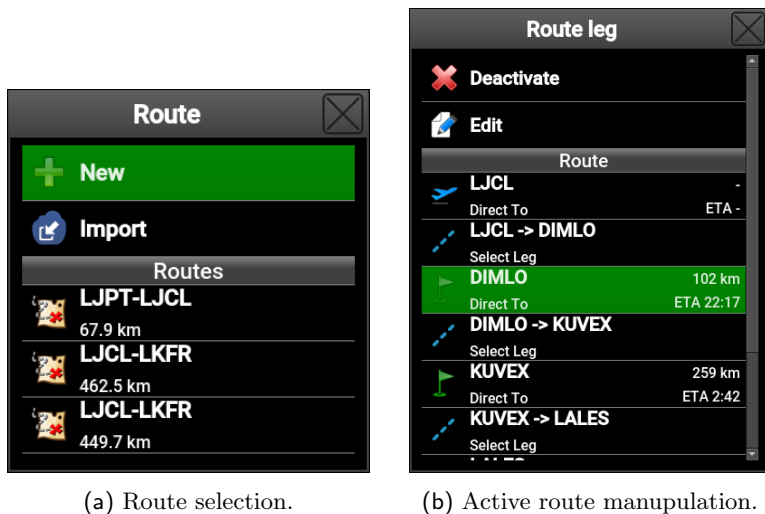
Route

New

Import

Routes

LJPT-LJCL
67.9 km

LJCL-LKFR
462.5 km

LJCL-LKFR
449.7 km

(a) Route selection.

Route leg

Deactivate

Edit

Route

LJCL -
Direct To ETA -

LJCL -> DIMLO
Select Leg

DIMLO 102 km
Direct To ETA 22:17

DIMLO -> KUVEX
Select Leg

KUVEX 259 km
Direct To ETA 2:42

KUVEX -> LALES
Select Leg

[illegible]

(b) Active route manupulation.